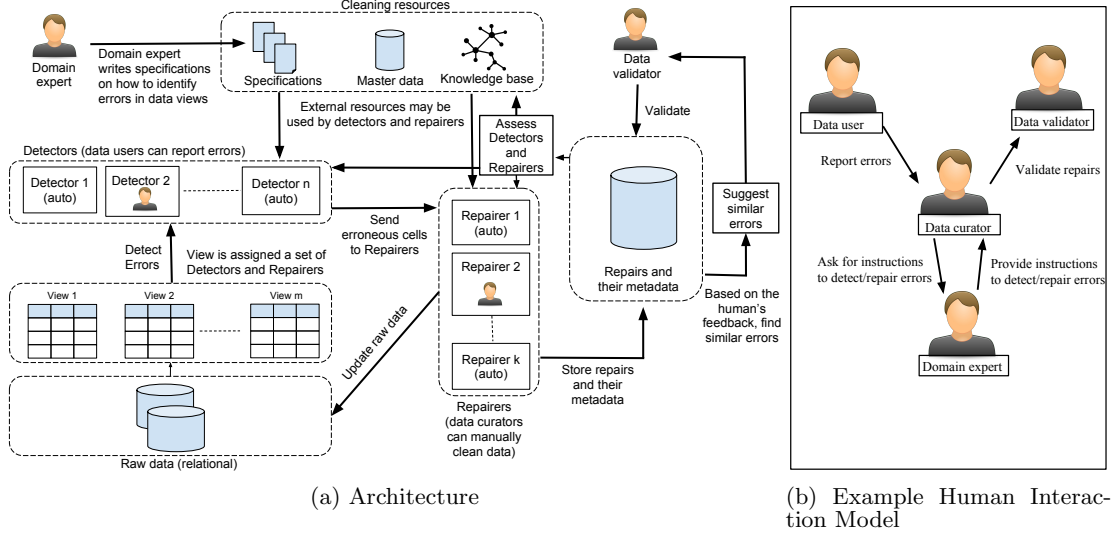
Cleaning resources

Domain expert

Domain expert writes specifications on how to identify errors in data views

Specifications

Master data

Knowledge base

Data validator

Validate

External resources may be used by detectors and repairers

Assess Detectors and Repairers

Detectors (data users can report errors)

Detector 1 (auto)

Detector 2

Detector n (auto)

Send erroneous cells to Repairers

Repairer 1 (auto)

Repairer 2

Repairer k (auto)

Suggest similar errors

Repairs and their metadata

Detect Errors

View is assigned a set of Detectors and Repairers

View 1

View 2

View m

Update raw data

Store repairs and their metadata

Based on the human's feedback, find similar errors

Raw data (relational)

Repairers (data curators can manually clean data)

(a) Architecture

Data user

Data validator

Report errors

Validate repairs

Data curator

Ask for instructions to detect/repair errors

Provide instructions to detect/repair errors

Domain expert

(b) Example Human Interaction Model